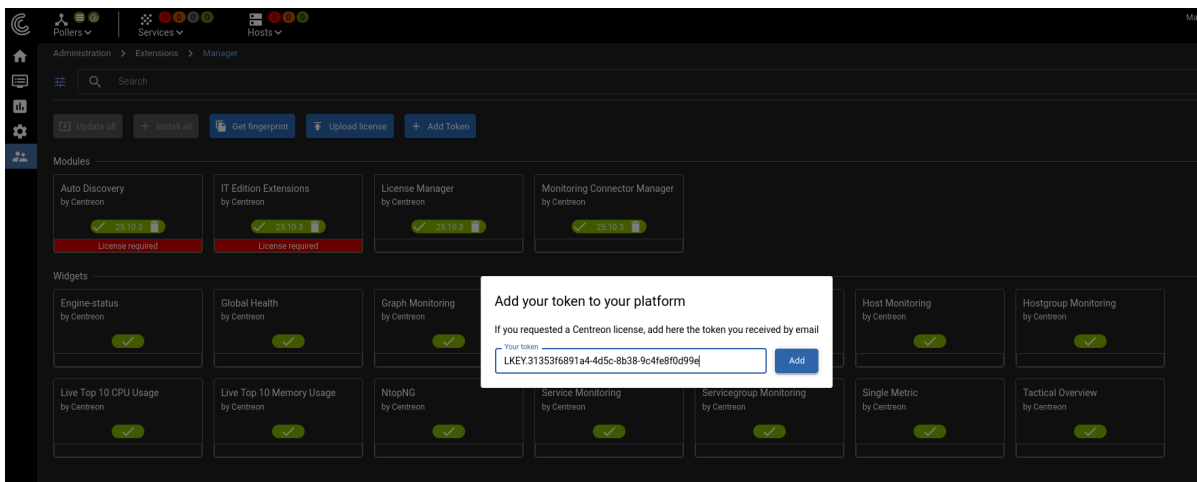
Pollers Services Hosts

0 0 0 0

0 0 0

Ma

Administration > Extensions > Manager

Search

Update all + Install all Get fingerprint Upload license + Add Token

Modules

Auto Discovery
by Centreon
25.10.3
License required

IT Edition Extensions
by Centreon
25.10.3
License required

License Manager
by Centreon
25.10.3

Monitoring Connector Manager
by Centreon
25.10.3

Widgets

Engine-status
by Centreon

Global Health
by Centreon

Graph Monitoring
by Centreon

Host Monitoring
by Centreon

Hostgroup Monitoring
by Centreon

Live Top 10 CPU Usage
by Centreon

Live Top 10 Memory Usage
by Centreon

NtopNG
by Centreon

Service Monitoring
by Centreon

Servicegroup Monitoring
by Centreon

Single Metric
by Centreon

Tactical Overview
by Centreon

Add your token to your platform

If you requested a Centreon license, add here the token you received by email

Your token
LKEY.31353f6891a4-4d5c-8b38-9c4fe8f0d99e

Add